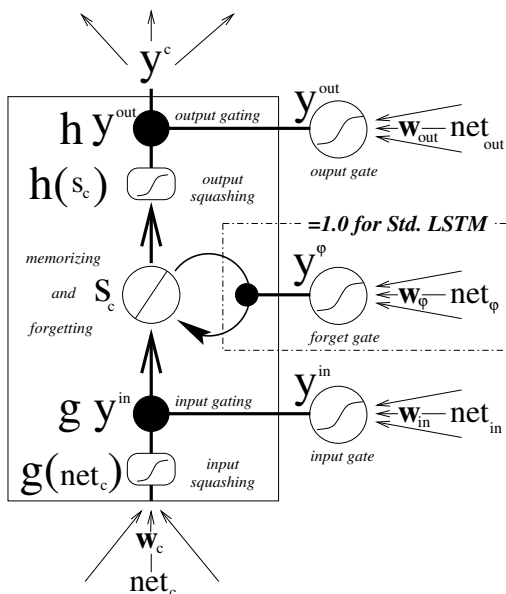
$y^c$

$h\ y^{out}$ output gating $y^{out}$ $\mathbf{w}_{out}$ $net_{out}$

ouput gate

$h(s_c)$ output squashing

=1.0 for Std. LSTM

memorizing and forgetting $s_c$ $y^{\varphi}$ $\mathbf{w}_{\varphi}$ $net_{\varphi}$

forget gate

$g\ y^{in}$ input gating $y^{in}$ $\mathbf{w}_{in}$ $net_{in}$

input gate

$g(net_c)$ input squashing

$\mathbf{w}_c$

$net_c$